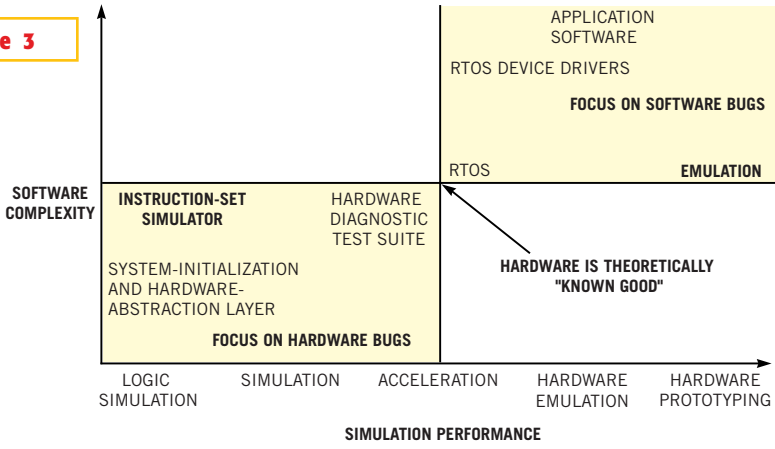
e 3

APPLICATION SOFTWARE

RTOS DEVICE DRIVERS

FOCUS ON SOFTWARE BUGS

RTOS

EMULATION

SOFTWARE COMPLEXITY

INSTRUCTION-SET SIMULATOR

HARDWARE DIAGNOSTIC TEST SUITE

SYSTEM-INITIALIZATION AND HARDWARE-ABSTRACTION LAYER

HARDWARE IS THEORETICALLY "KNOWN GOOD"

FOCUS ON HARDWARE BUGS

LOGIC SIMULATION

SIMULATION

ACCELERATION

HARDWARE EMULATION

HARDWARE PROTOTYPING

SIMULATION PERFORMANCE